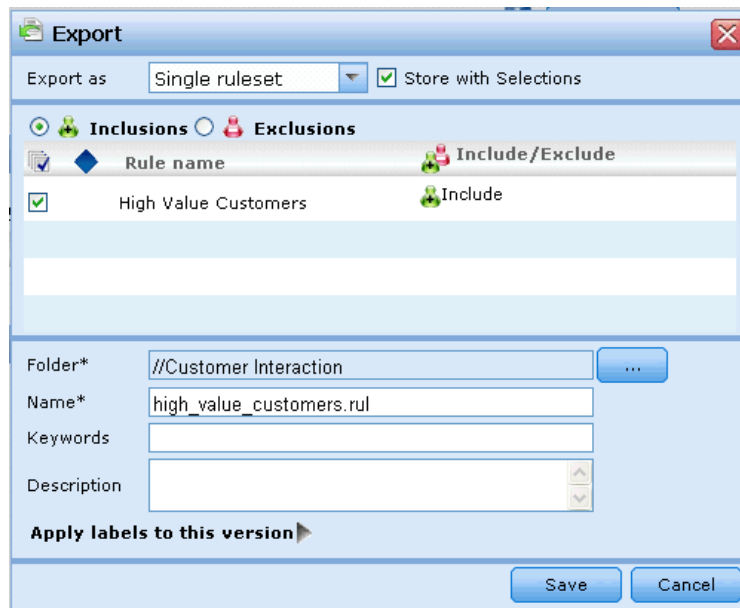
Export

Export as | Single ruleset | Store with Selections

Inclusions Exclusions

| | Rule name | Include/Exclude |
|---|---|---|
| ☑ | High Value Customers | Include |

Folder* //Customer Interaction ...

Name* high_value_customers.rul

Keywords

Description

Apply labels to this version

Save Cancel